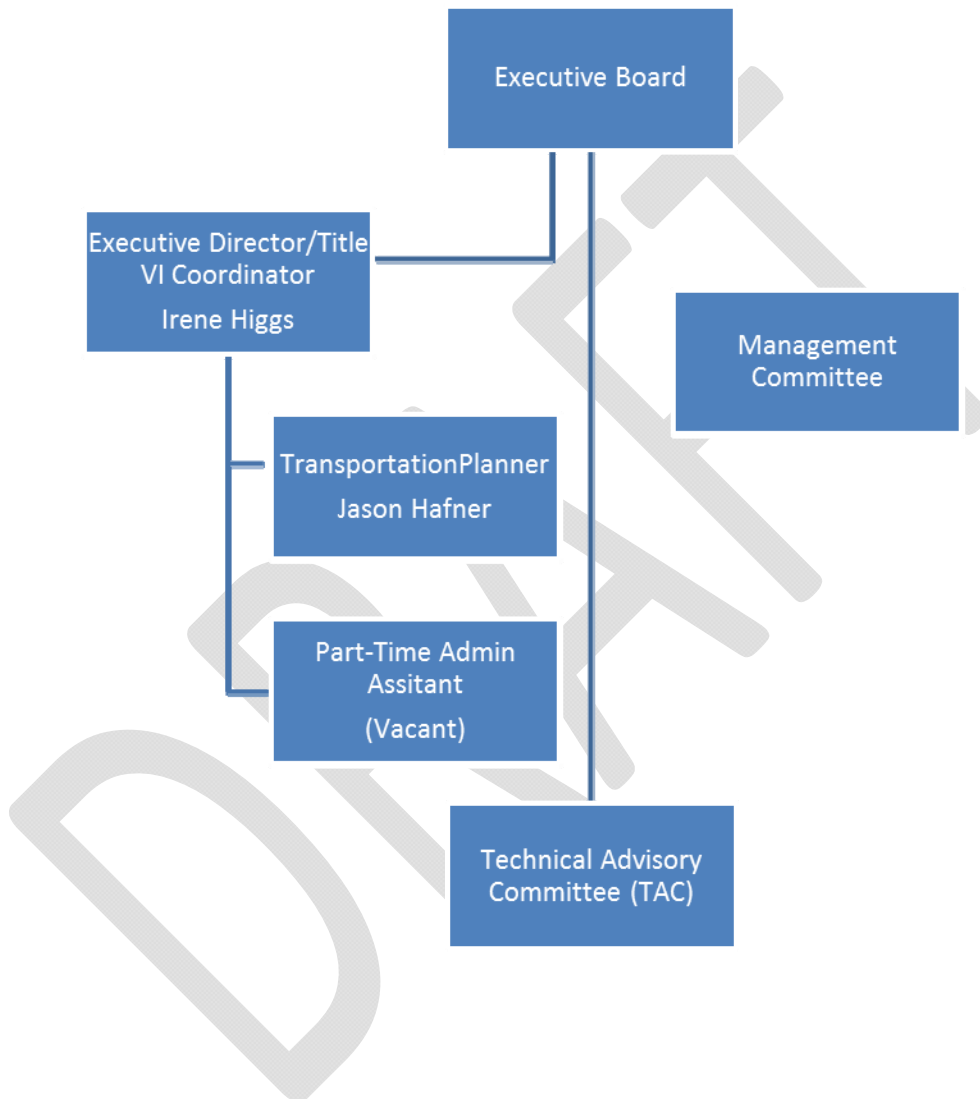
Executive Board

Executive Director/Title VI Coordinator
Irene Higgs

Management Committee

TransportationPlanner
Jason Hafner

Part-Time Admin Assitant
(Vacant)

Technical Advisory Committee (TAC)

DRAFT